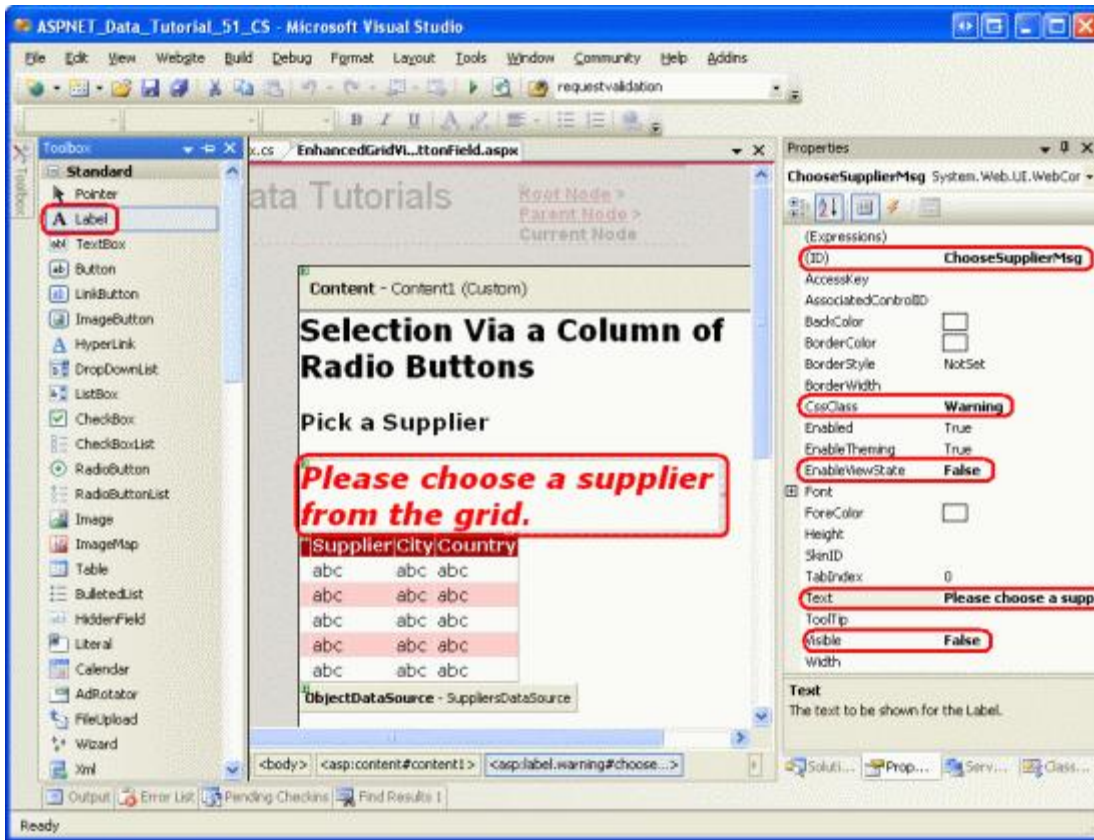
ASPNET_Data_Tutorial_51_CS - Microsoft Visual Studio

File Edit View Website Build Debug Format Layout Tools Window Community Help Addins

requestvalidation

Toolbox

Standard
Pointer
A Label
TextBox
Button
LinkButton
ImageButton
HyperLink
DropDownList
ListBox
CheckBox
CheckBoxList
RadioButton
RadioButtonList
Image
ImageMap
Table
BulletedList
HiddenField
Literal
Calendar
AdRotator
FileUpload
Wizard
Xml

x.cs EnhancedGridVi...ttonField.aspx

ata Tutorials

Root Node >
Parent Node >
Current Node

Content - Content1 (Custom)

Selection Via a Column of Radio Buttons

Pick a Supplier

Please choose a supplier from the grid.

| Supplier | City | Country |
|---|---|---|
| abc | abc | abc |
| abc | abc | abc |
| abc | abc | abc |
| abc | abc | abc |
| abc | abc | abc |

ObjectDataSource - SuppliersDataSource

<body> <asp:content#content1> <asp:label.warning#choose...>

Properties

ChooseSupplierMsg System.Web.UI.WebCor

(Expressions)
(ID) ChooseSupplierMsg
AccessKey
AssociatedControlID
BackColor
BorderColor
BorderStyle NotSet
BorderWidth
CssClass Warning
Enabled True
EnableTheming True
EnableViewState False
Font
ForeColor
Height
SkinID
TabIndex 0
Text Please choose a supp
ToolTip
Visible False
Width

Text
The text to be shown for the Label.

Soluti... Prop... Serv... Class...

Output Error List Pending Checkins Find Results 1

Ready